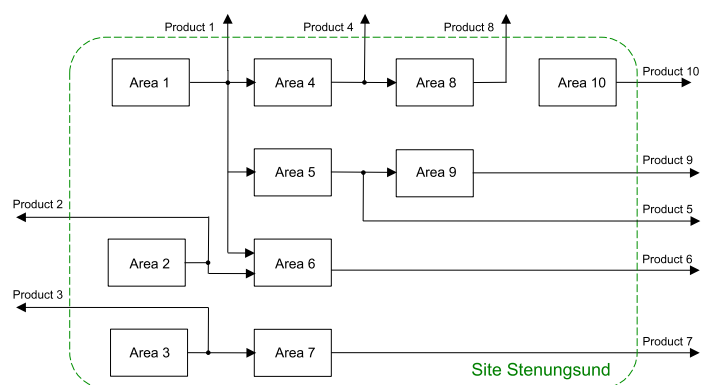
Product 1

Product 4

Product 8

Area 1

Area 4

Area 8

Area 10

Product 10

Area 5

Area 9

Product 9

Product 2

Product 5

Area 2

Area 6

Product 6

Product 3

Area 3

Area 7

Product 7

Site Stenungsund